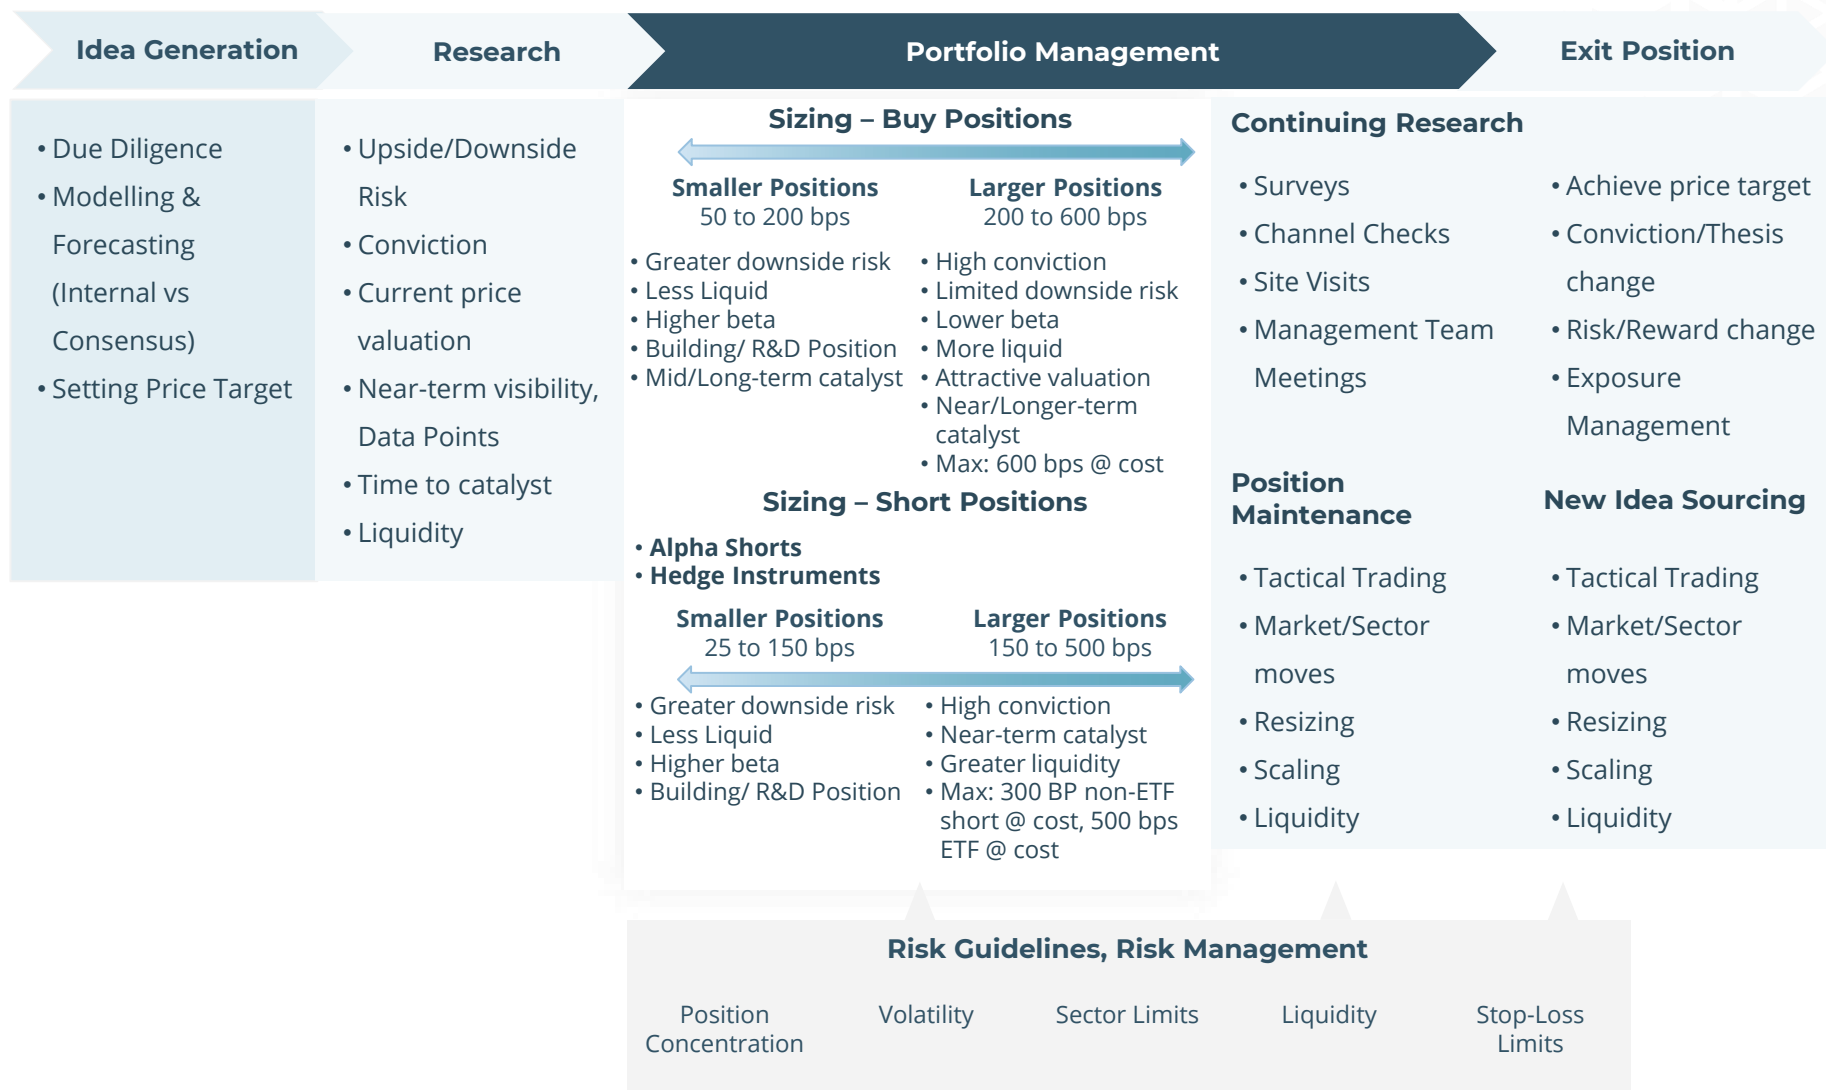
Idea Generation

Research

Portfolio Management

Exit Position

• Due Diligence
• Modelling & Forecasting (Internal vs Consensus)
• Setting Price Target

• Upside/Downside Risk
• Conviction
• Current price valuation
• Near-term visibility, Data Points
• Time to catalyst
• Liquidity

Sizing – Buy Positions

Smaller Positions
50 to 200 bps

Larger Positions
200 to 600 bps

• Greater downside risk
• Less Liquid
• Higher beta
• Building/ R&D Position
• Mid/Long-term catalyst

• High conviction
• Limited downside risk
• Lower beta
• More liquid
• Attractive valuation
• Near/Longer-term catalyst
• Max: 600 bps @ cost

Sizing – Short Positions

• Alpha Shorts
• Hedge Instruments

Smaller Positions
25 to 150 bps

Larger Positions
150 to 500 bps

• Greater downside risk
• Less Liquid
• Higher beta
• Building/ R&D Position

• High conviction
• Near-term catalyst
• Greater liquidity
• Max: 300 BP non-ETF short @ cost, 500 bps ETF @ cost

Continuing Research

• Surveys
• Channel Checks
• Site Visits
• Management Team Meetings

• Achieve price target
• Conviction/Thesis change
• Risk/Reward change
• Exposure Management

Position Maintenance

• Tactical Trading
• Market/Sector moves
• Resizing
• Scaling
• Liquidity

New Idea Sourcing

• Tactical Trading
• Market/Sector moves
• Resizing
• Scaling
• Liquidity

Risk Guidelines, Risk Management

Position Concentration

Volatility

Sector Limits

Liquidity

Stop-Loss Limits